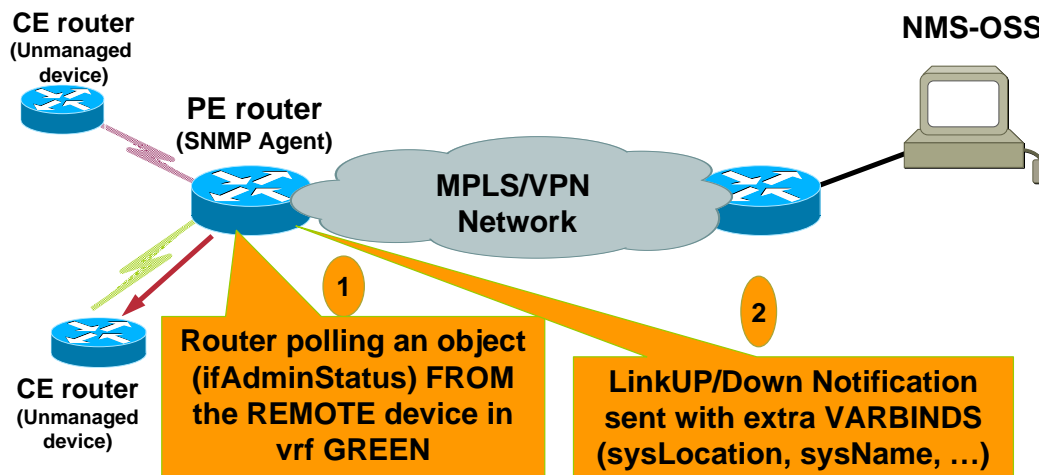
CE router
(Unmanaged device)

PE router
(SNMP Agent)

NMS-OSS

MPLS/VPN Network

1

2

Router polling an object (ifAdminStatus) FROM the REMOTE device in vrf GREEN

LinkUP/Down Notification sent with extra VARBINDS (sysLocation, sysName, …)

CE router
(Unmanaged device)